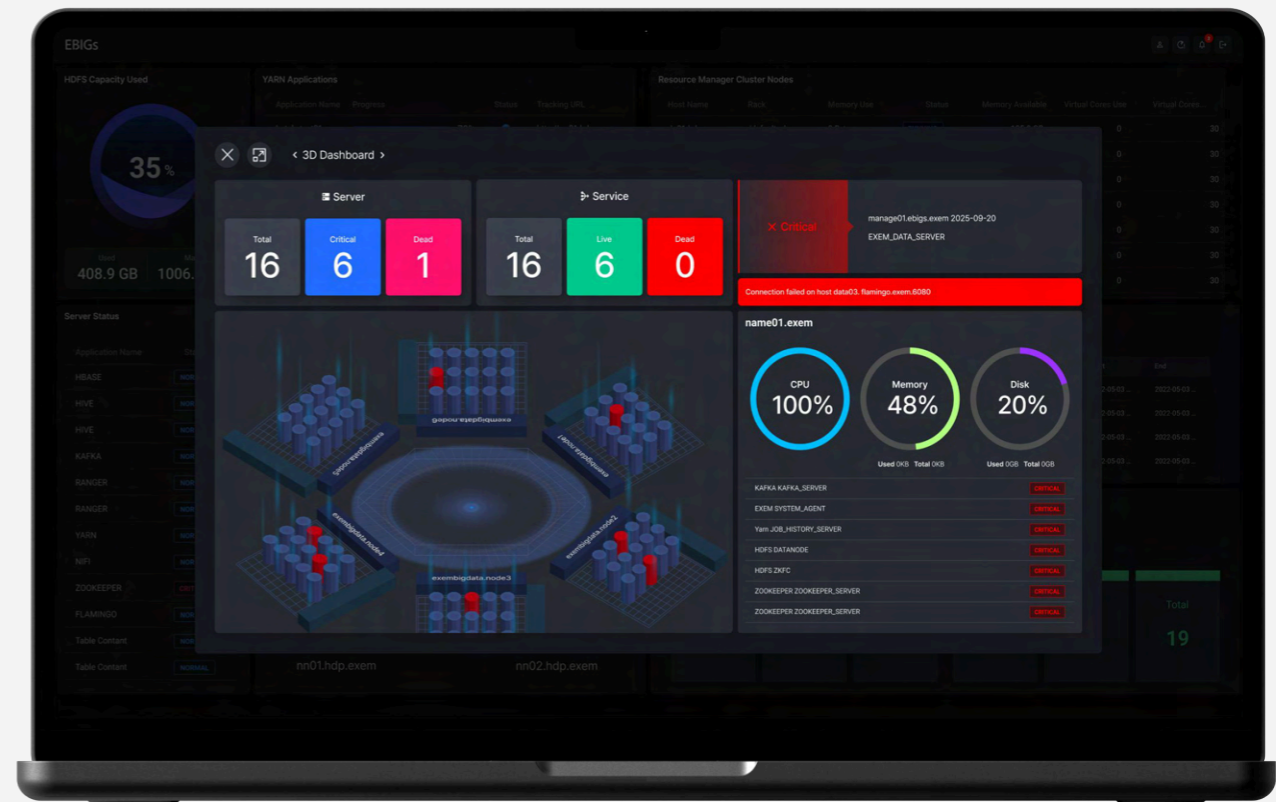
EBIGs

HDFS Capacity Used

35 %

408.9 GB

1006.

YARN Applications

Application Name

Progress

Status

Tracking URL

Resource Manager Cluster Nodes

Host Name

Rack

Memory Use

Status

Memory Available

Virtual Cores Use

Virtual Cores

Server Status

Application Name

HBASE

HIVE

HIVE

KAFKA

RANGER

RANGER

YARN

NIFI

ZOOKEEPER

FLAMINGO

Table Content

Table Content

NORMAL

< 3D Dashboard >

Server

| Total | Critical | Dead |
|---|---|---|
| 16 | 6 | 1 |

Service

| Total | Live | Dead |
|---|---|---|
| 16 | 6 | 0 |

✕ Critical

manage01.ebigs.exem 2025-09-20

EXEM_DATA_SERVER

Connection failed on host data03. flamingo.exem.6080

exembigdata.node4

exembigdata.node1

exembigdata.node2

exembigdata.node3

name01.exem

CPU 100%

Memory 48%

Disk 20%

Used 0KB Total 0KB

Used 0GB Total 0GB

KAFKA KAFKA_SERVER CRITICAL

EXEM SYSTEM_AGENT CRITICAL

Yarn JOB_HISTORY_SERVER CRITICAL

HDFS DATANODE CRITICAL

HDFS ZKFC CRITICAL

ZOOKEEPER ZOOKEEPER_SERVER CRITICAL

ZOOKEEPER ZOOKEEPER_SERVER CRITICAL

End

2022-05-03

Total

19

nn01.hdp.exem

nn02.hdp.exem